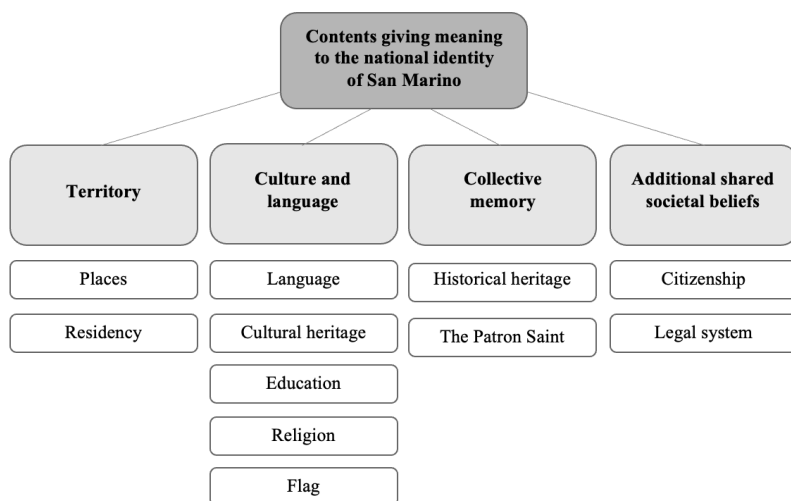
Contents giving meaning to the national identity of San Marino

Territory

Places

Residency

Culture and language

Language

Cultural heritage

Education

Religion

Flag

Collective memory

Historical heritage

The Patron Saint

Additional shared societal beliefs

Citizenship

Legal system